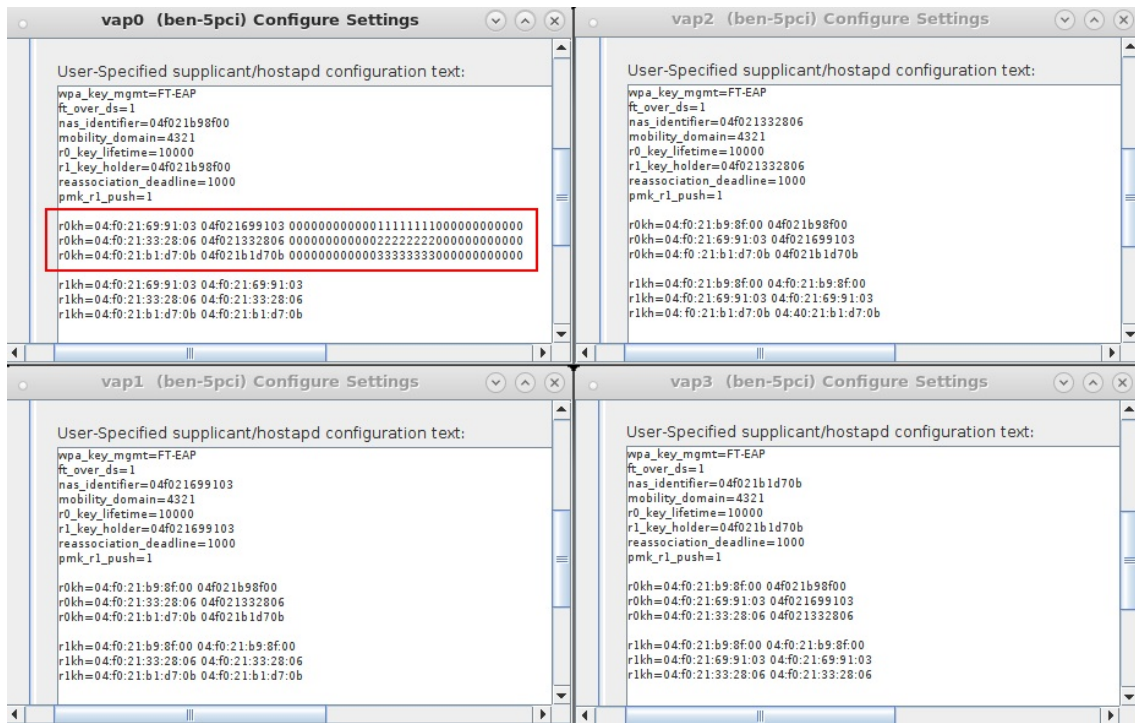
vap0 (ben-5pci) Configure Settings

User-Specified supplicant/hostapd configuration text:

wpa_key_mgmt=FT-EAP
ft_over_ds=1
nas_identifier=04f021b98f00
mobility_domain=4321
r0_key_lifetime=10000
r1_key_holder=04f021b98f00
reassociation_deadline=1000
pmk_r1_push=1

r0kh=04:f0:21:69:91:03 04f021699103 000000000001111111000000000000
r0kh=04:f0:21:33:28:06 04f021332806 000000000002222222000000000000
r0kh=04:f0:21:b1:d7:0b 04f021b1d70b 000000000003333333000000000000

r1kh=04:f0:21:69:91:03 04:f0:21:69:91:03
r1kh=04:f0:21:33:28:06 04:f0:21:33:28:06
r1kh=04:f0:21:b1:d7:0b 04:f0:21:b1:d7:0b

vap2 (ben-5pci) Configure Settings

User-Specified supplicant/hostapd configuration text:

wpa_key_mgmt=FT-EAP
ft_over_ds=1
nas_identifier=04f021332806
mobility_domain=4321
r0_key_lifetime=10000
r1_key_holder=04f021332806
reassociation_deadline=1000
pmk_r1_push=1

r0kh=04:f0:21:b9:8f:00 04f021b98f00
r0kh=04:f0:21:69:91:03 04f021699103
r0kh=04:f0:21:b1:d7:0b 04f021b1d70b

r1kh=04:f0:21:b9:8f:00 04:f0:21:b9:8f:00
r1kh=04:f0:21:69:91:03 04:f0:21:69:91:03
r1kh=04:f0:21:b1:d7:0b 04:40:21:b1:d7:0b

vap1 (ben-5pci) Configure Settings

User-Specified supplicant/hostapd configuration text:

wpa_key_mgmt=FT-EAP
ft_over_ds=1
nas_identifier=04f021699103
mobility_domain=4321
r0_key_lifetime=10000
r1_key_holder=04f021699103
reassociation_deadline=1000
pmk_r1_push=1

r0kh=04:f0:21:b9:8f:00 04f021b98f00
r0kh=04:f0:21:33:28:06 04f021332806
r0kh=04:f0:21:b1:d7:0b 04f021b1d70b

r1kh=04:f0:21:b9:8f:00 04:f0:21:b9:8f:00
r1kh=04:f0:21:33:28:06 04:f0:21:33:28:06
r1kh=04:f0:21:b1:d7:0b 04:f0:21:b1:d7:0b

vap3 (ben-5pci) Configure Settings

User-Specified supplicant/hostapd configuration text:

wpa_key_mgmt=FT-EAP
ft_over_ds=1
nas_identifier=04f021b1d70b
mobility_domain=4321
r0_key_lifetime=10000
r1_key_holder=04f021b1d70b
reassociation_deadline=1000
pmk_r1_push=1

r0kh=04:f0:21:b9:8f:00 04f021b98f00
r0kh=04:f0:21:69:91:03 04f021699103
r0kh=04:f0:21:33:28:06 04f021332806

r1kh=04:f0:21:b9:8f:00 04:f0:21:b9:8f:00
r1kh=04:f0:21:69:91:03 04:f0:21:69:91:03
r1kh=04:f0:21:33:28:06 04:f0:21:33:28:06